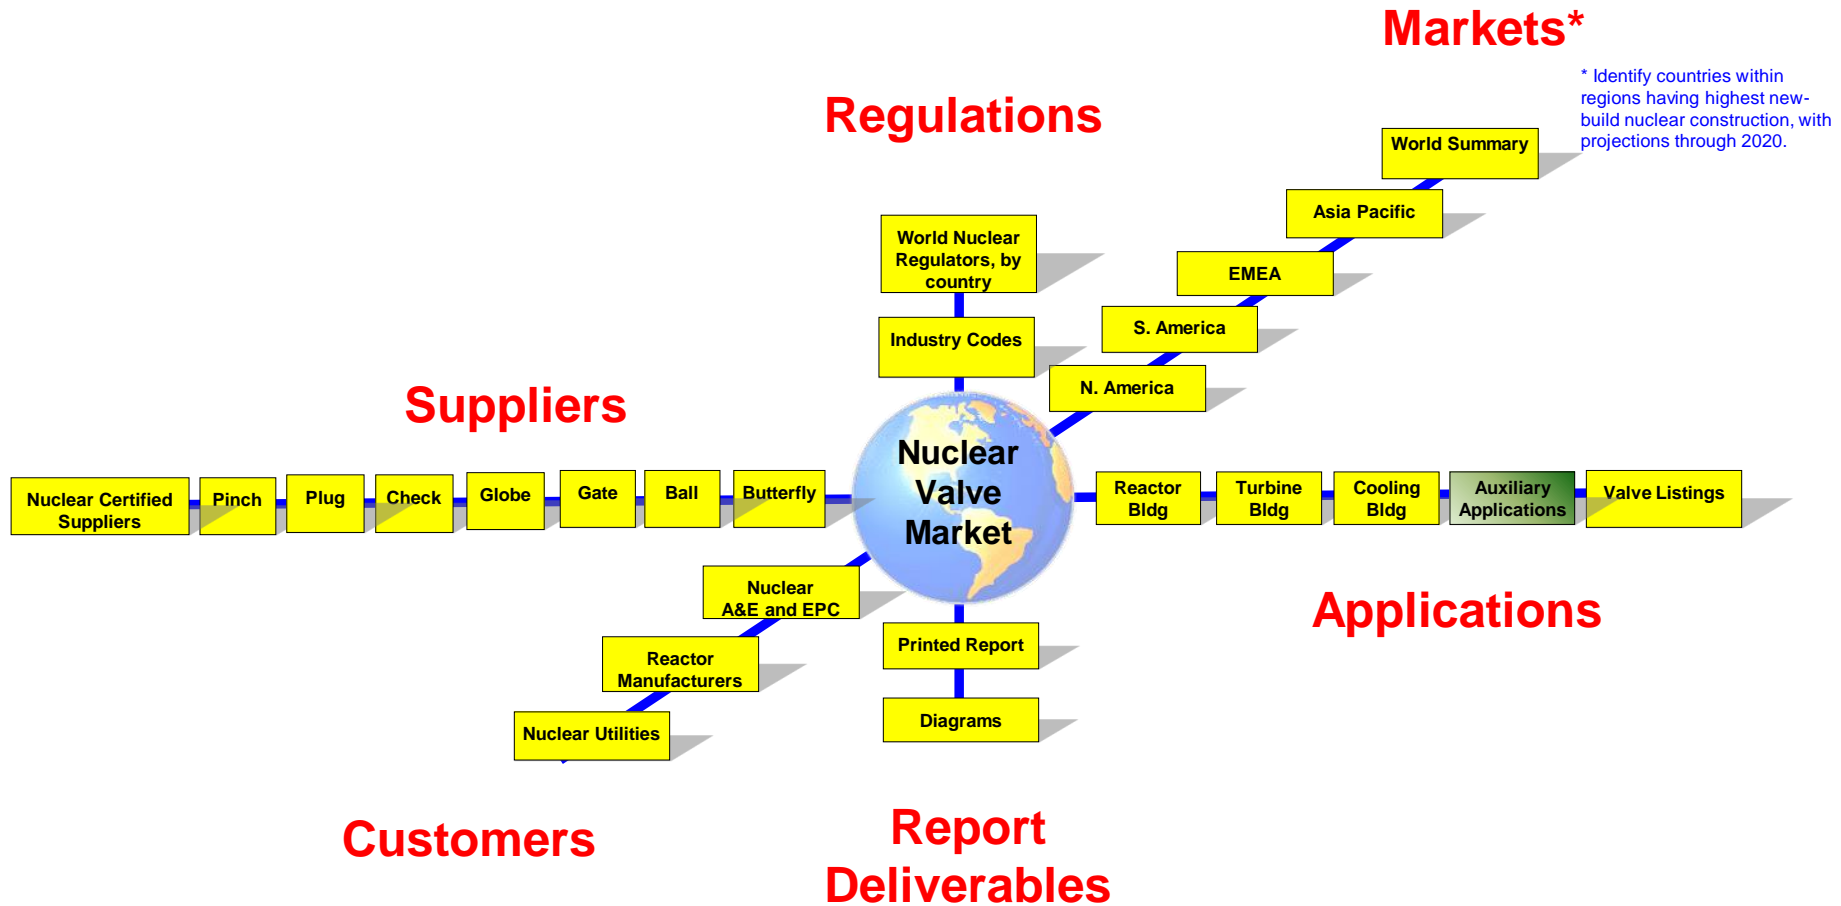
Markets*

* Identify countries within regions having highest new-build nuclear construction, with projections through 2020.

World Summary

Asia Pacific

EMEA

S. America

N. America

Regulations

World Nuclear Regulators, by country

Industry Codes

Suppliers

Nuclear Certified Suppliers

Pinch

Plug

Check

Globe

Gate

Ball

Butterfly

Nuclear Valve Market

Reactor Bldg

Turbine Bldg

Cooling Bldg

Auxiliary Applications

Valve Listings

Nuclear A&E and EPC

Reactor Manufacturers

Nuclear Utilities

Printed Report

Diagrams

Applications

Customers

Report Deliverables